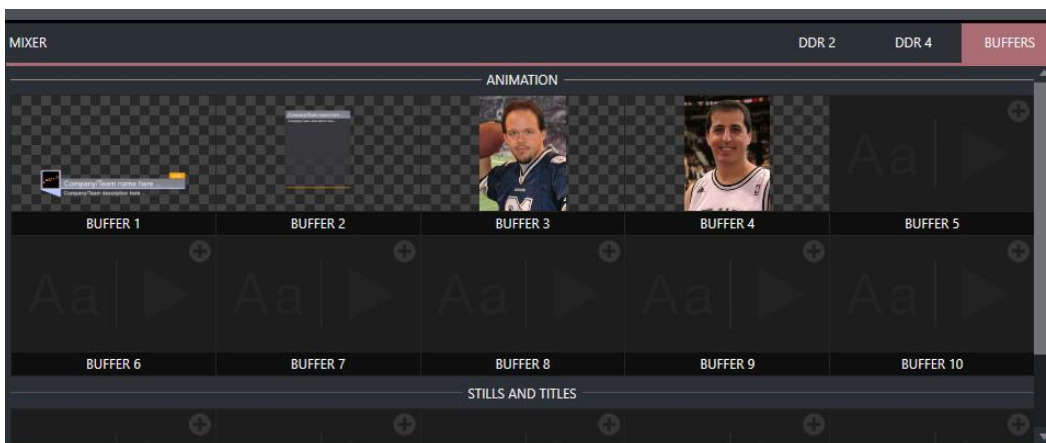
MIXER

DDR 2

DDR 4

BUFFERS

ANIMATION

Company/Team name here
Company/Team description here

BUFFER 1

BUFFER 2

BUFFER 3

BUFFER 4

BUFFER 5

BUFFER 6

BUFFER 7

BUFFER 8

BUFFER 9

BUFFER 10

STILLS AND TITLES